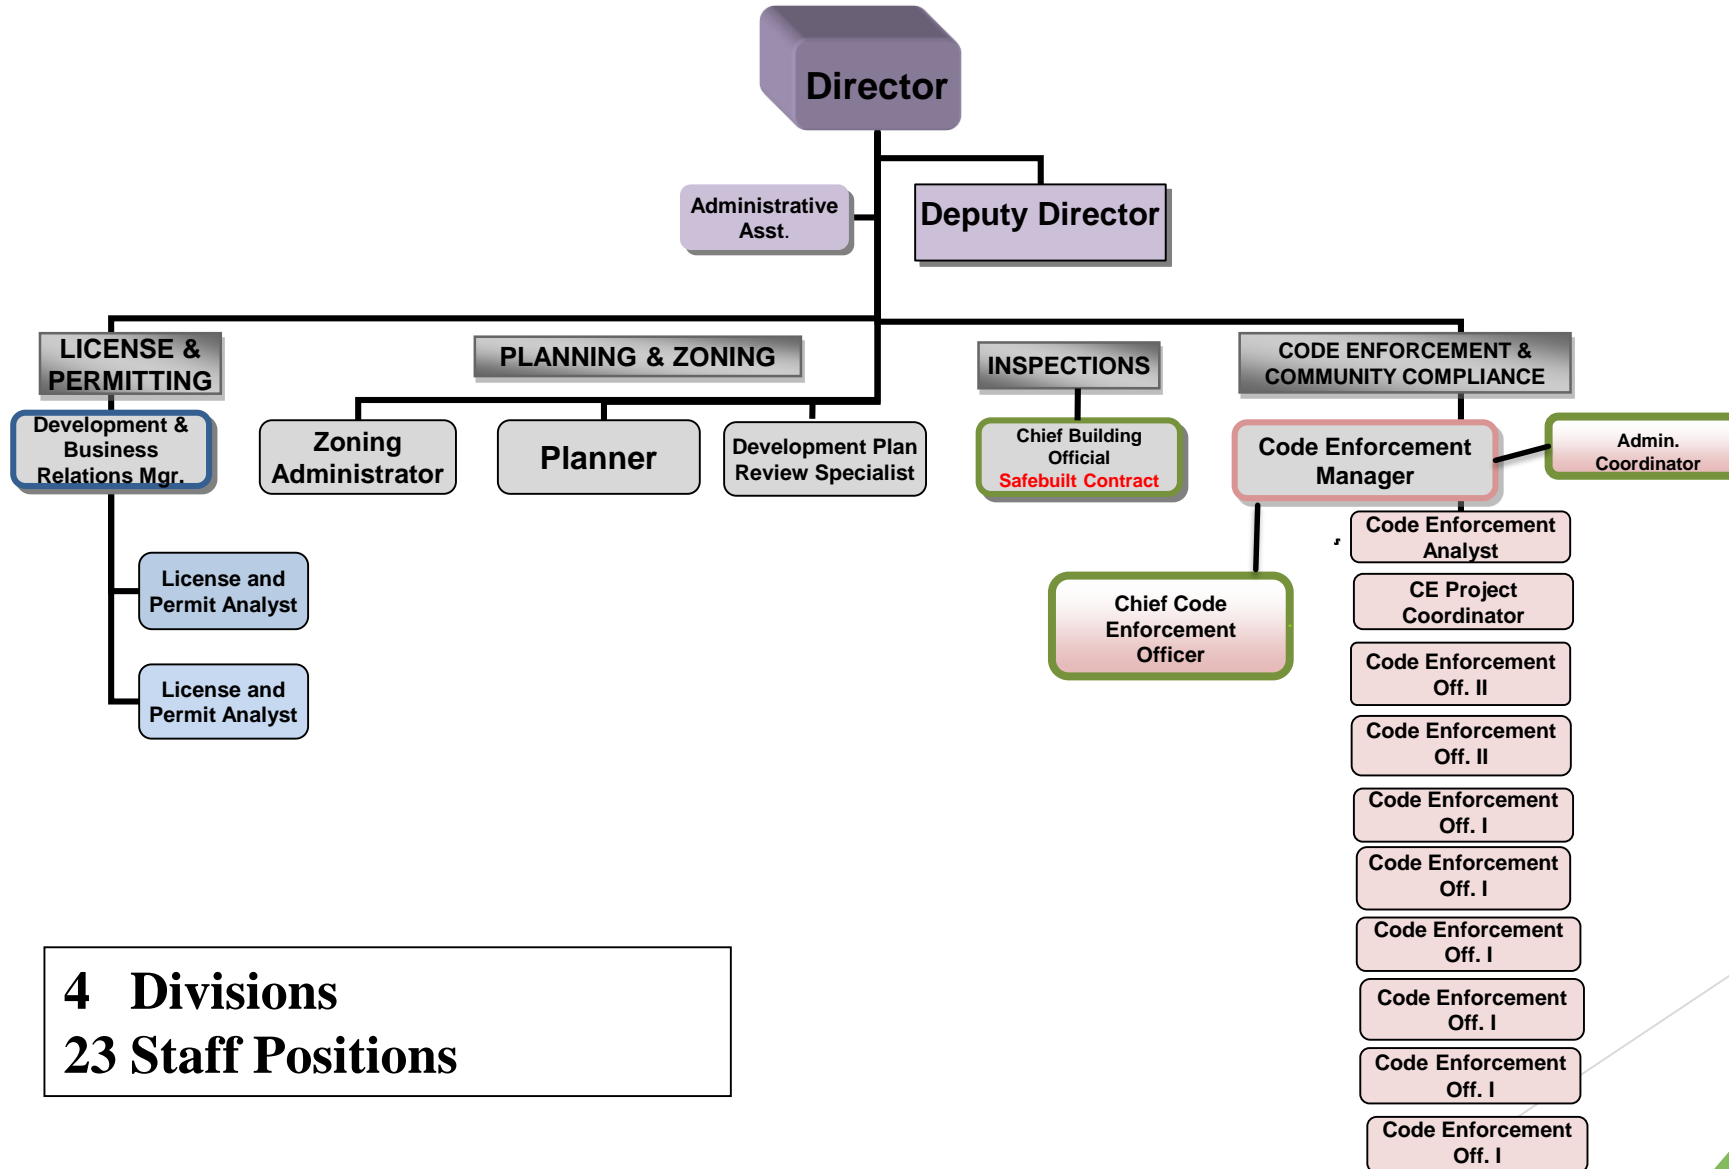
Director

Administrative Asst.

Deputy Director

LICENSE & PERMITTING

PLANNING & ZONING

INSPECTIONS

CODE ENFORCEMENT & COMMUNITY COMPLIANCE

Development & Business Relations Mgr.

Zoning Administrator

Planner

Development Plan Review Specialist

Chief Building Official
Safebuilt Contract

Code Enforcement Manager

Admin. Coordinator

License and Permit Analyst

License and Permit Analyst

Chief Code Enforcement Officer

Code Enforcement Analyst

CE Project Coordinator

Code Enforcement Off. II

Code Enforcement Off. II

Code Enforcement Off. I

Code Enforcement Off. I

Code Enforcement Off. I

Code Enforcement Off. I

Code Enforcement Off. I

Code Enforcement Off. I

4 Divisions
23 Staff Positions